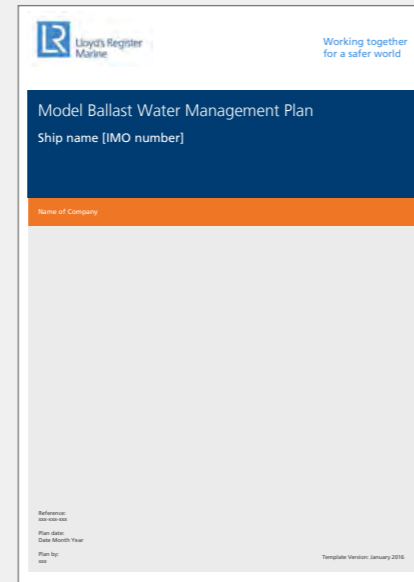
LR Lloyd's Register Marine

Working together for a safer world

Model Ballast Water Management Plan

Ship name [IMO number]

Name of Company

Reference:
xxx-xxx-xxx

Plan date:
Date Month Year

Plan by:
xxx

Template Version: January 2016